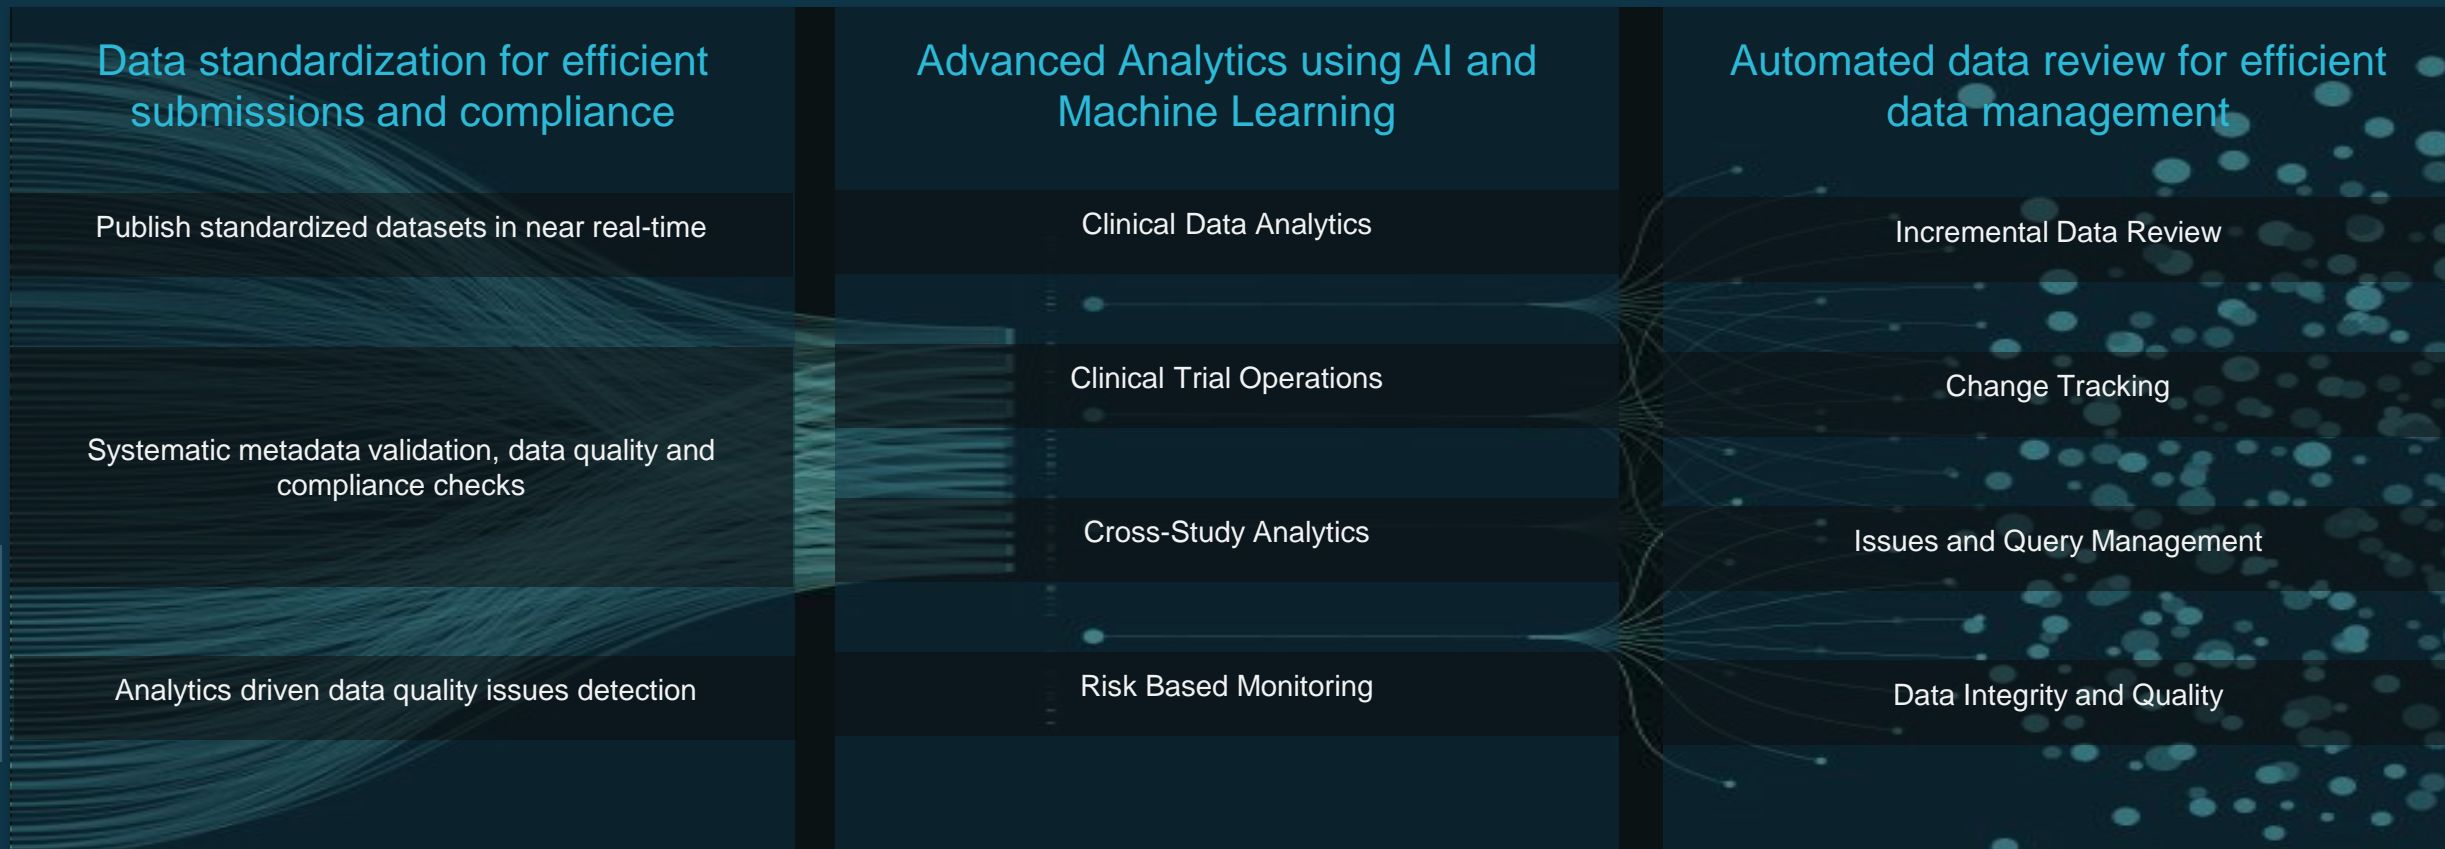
Data standardization for efficient submissions and compliance

Publish standardized datasets in near real-time

Systematic metadata validation, data quality and compliance checks

Analytics driven data quality issues detection

Advanced Analytics using AI and Machine Learning

Clinical Data Analytics

Clinical Trial Operations

Cross-Study Analytics

Risk Based Monitoring

Automated data review for efficient data management

Incremental Data Review

Change Tracking

Issues and Query Management

Data Integrity and Quality